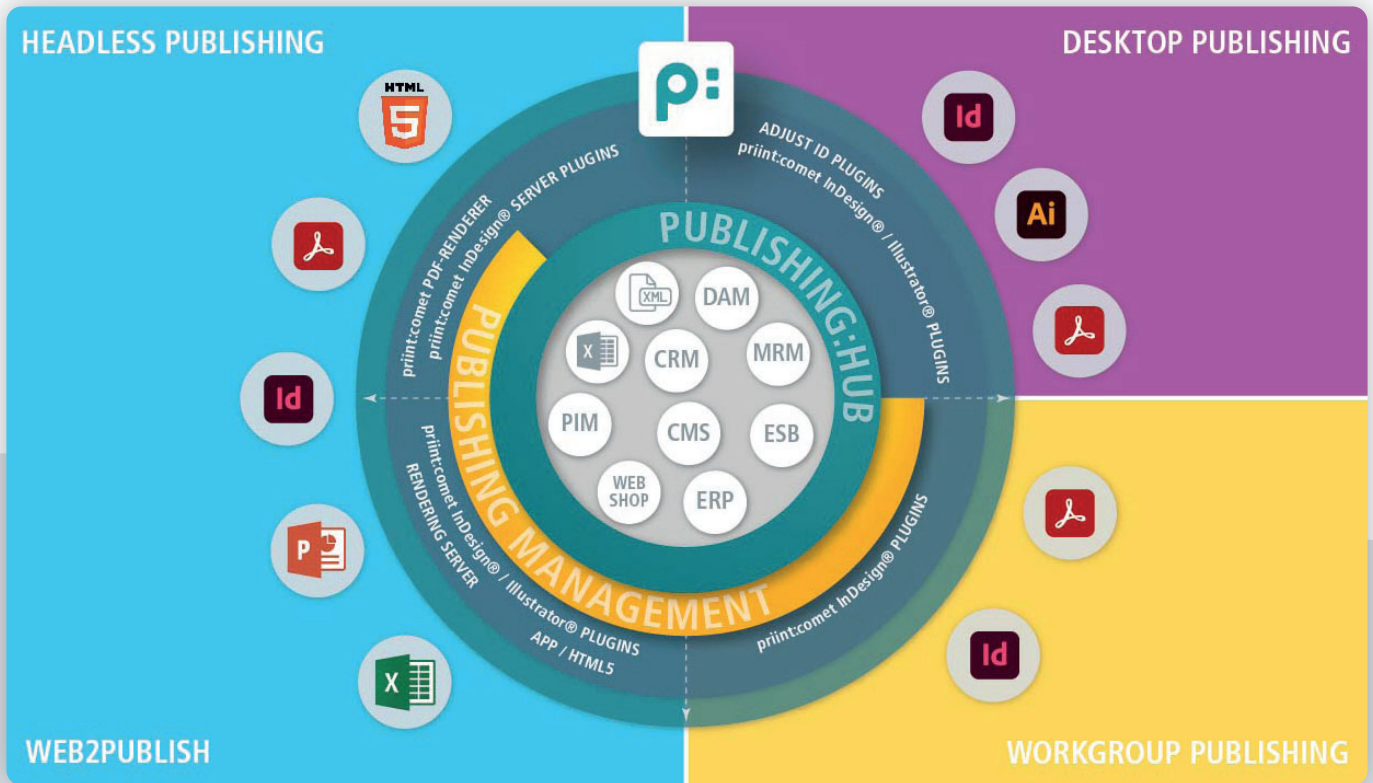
HEADLESS PUBLISHING

DESKTOP PUBLISHING

HTML 5

Id

Ai

Id

P

X

Id

Id

p:

ADJUST ID PLUGINS
priint:comet InDesign® / Illustrator® PLUGINS

priint:comet PDF-RENDERER
priint:comet InDesign® SERVER PLUGINS

PUBLISHING:HUB

PUBLISHING MANAGEMENT

XML
DAM
X
CRM
MRM
PIM
CMS
ESB
WEB SHOP
ERP

priint:comet InDesign® / Illustrator® PLUGINS
RENDERING SERVER
APP / HTML5

priint:comet InDesign® PLUGINS

WEB2PUBLISH

WORKGROUP PUBLISHING